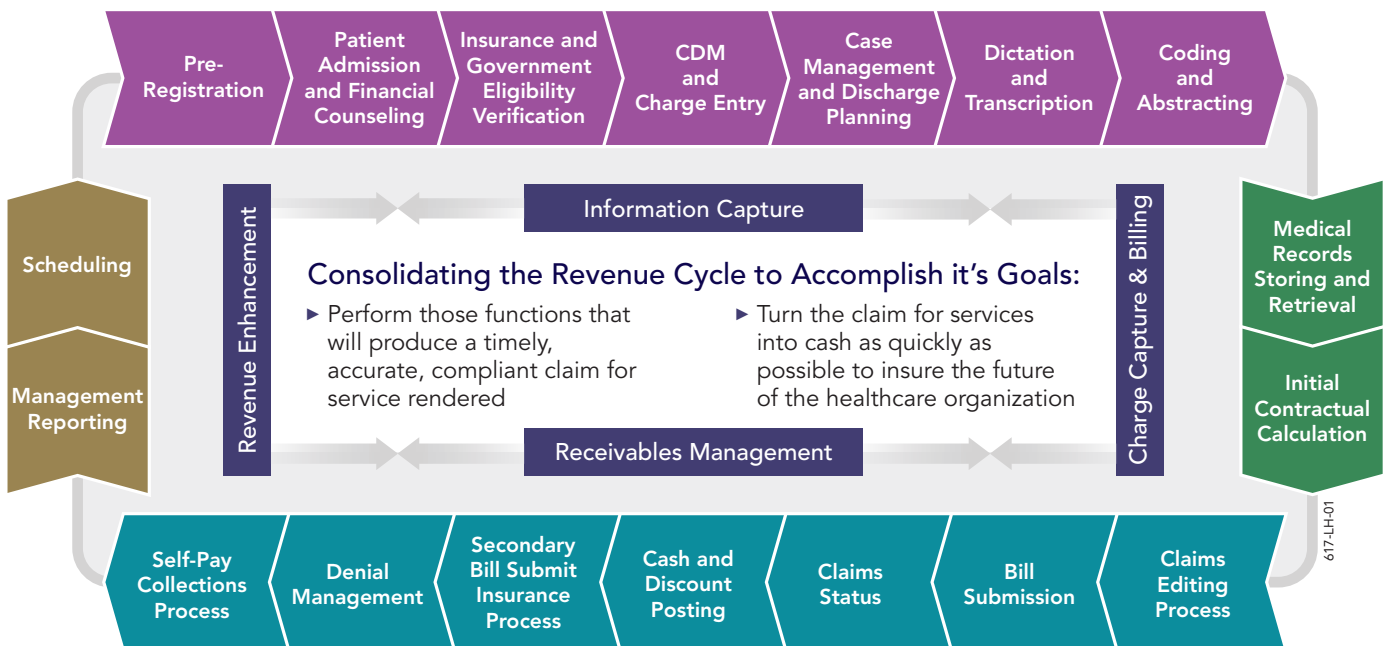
Pre-Registration

Patient Admission and Financial Counseling

Insurance and Government Eligibility Verification

CDM and Charge Entry

Case Management and Discharge Planning

Dictation and Transcription

Coding and Abstracting

Scheduling

Management Reporting

Information Capture

Revenue Enhancement

Consolidating the Revenue Cycle to Accomplish it's Goals:

▸ Perform those functions that will produce a timely, accurate, compliant claim for service rendered

▸ Turn the claim for services into cash as quickly as possible to insure the future of the healthcare organization

Receivables Management

Charge Capture & Billing

Medical Records Storing and Retrieval

Initial Contractual Calculation

617-LH-01

Self-Pay Collections Process

Denial Management

Secondary Bill Submit Insurance Process

Cash and Discount Posting

Claims Status

Bill Submission

Claims Editing Process